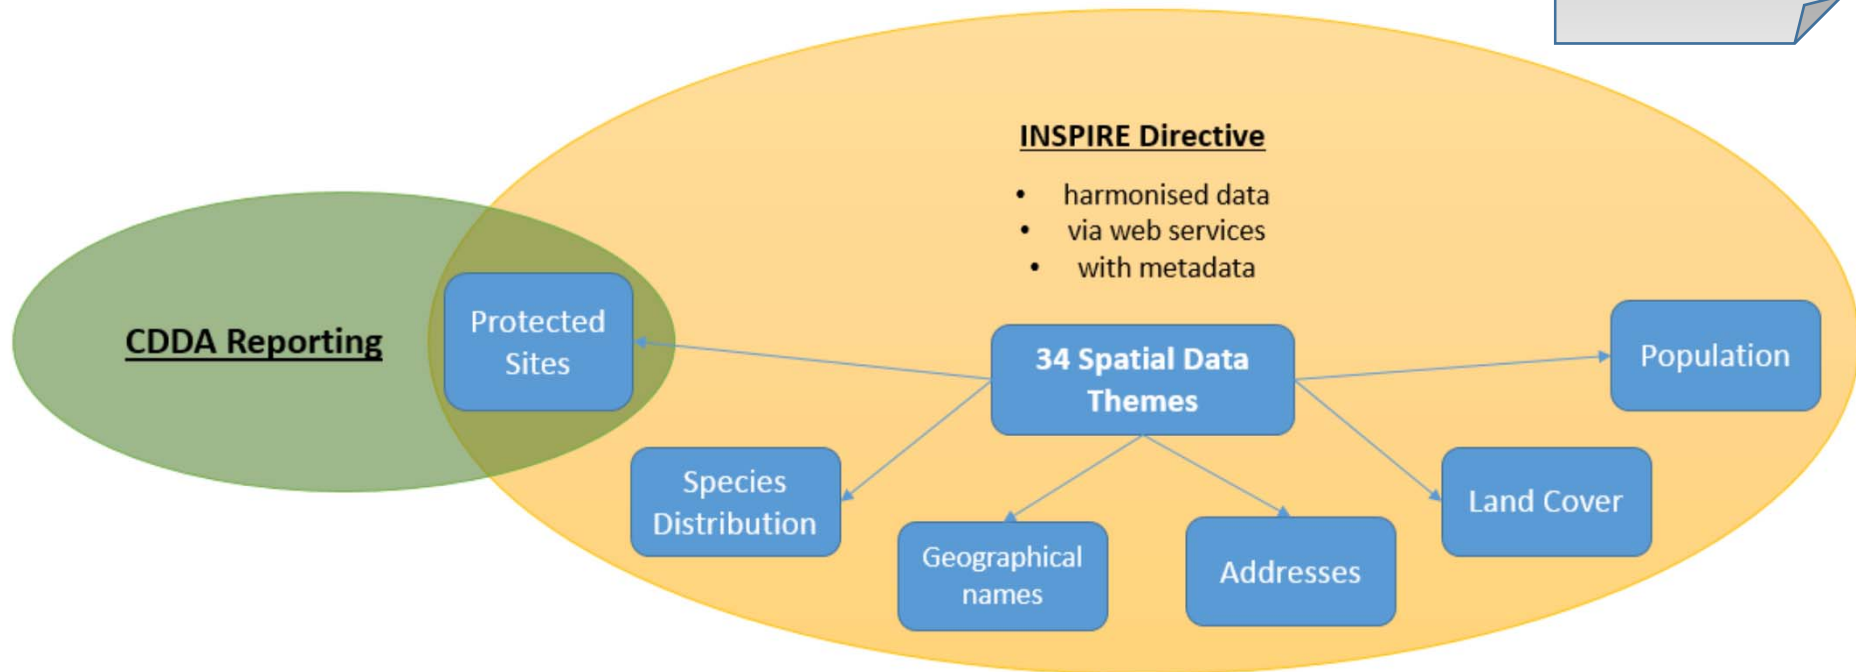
INSPIRE Directive

- harmonised data
- via web services
- with metadata

CDDA Reporting

Protected Sites

34 Spatial Data Themes

Population

Species Distribution

Geographical names

Addresses

Land Cover